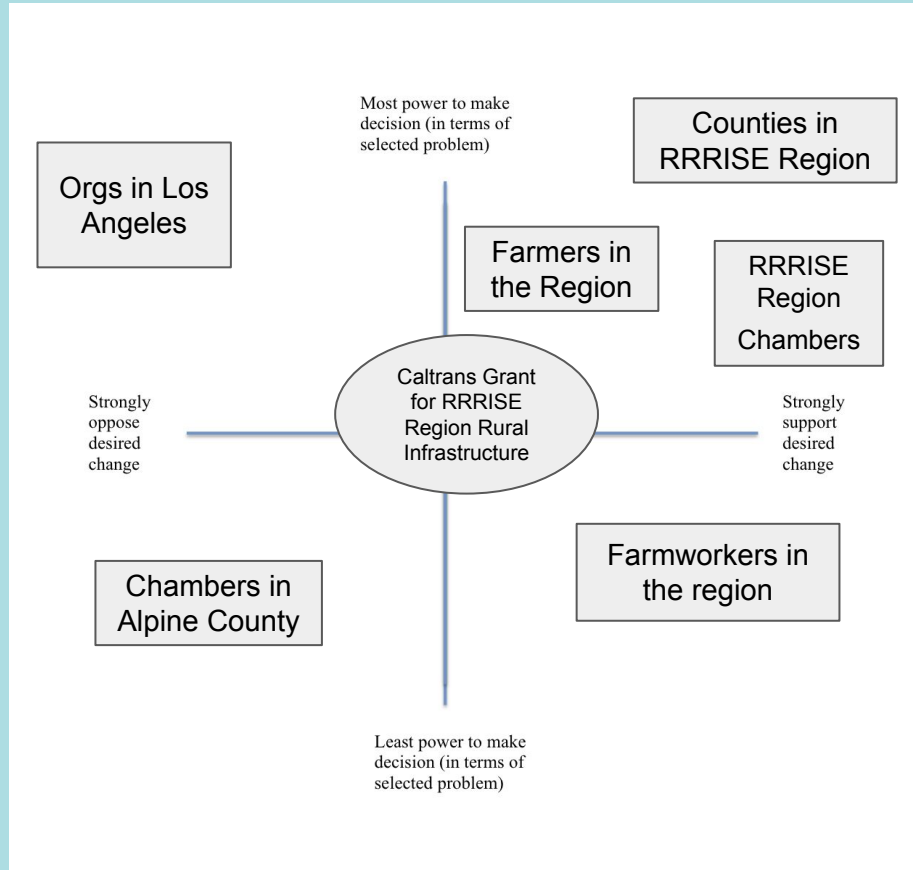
Most power to make decision (in terms of selected problem)

Counties in RRRISE Region

Orgs in Los Angeles

Farmers in the Region

RRRISE Region Chambers

Strongly oppose desired change

Caltrans Grant for RRRISE Region Rural Infrastructure

Strongly support desired change

Farmworkers in the region

Chambers in Alpine County

Least power to make decision (in terms of selected problem)